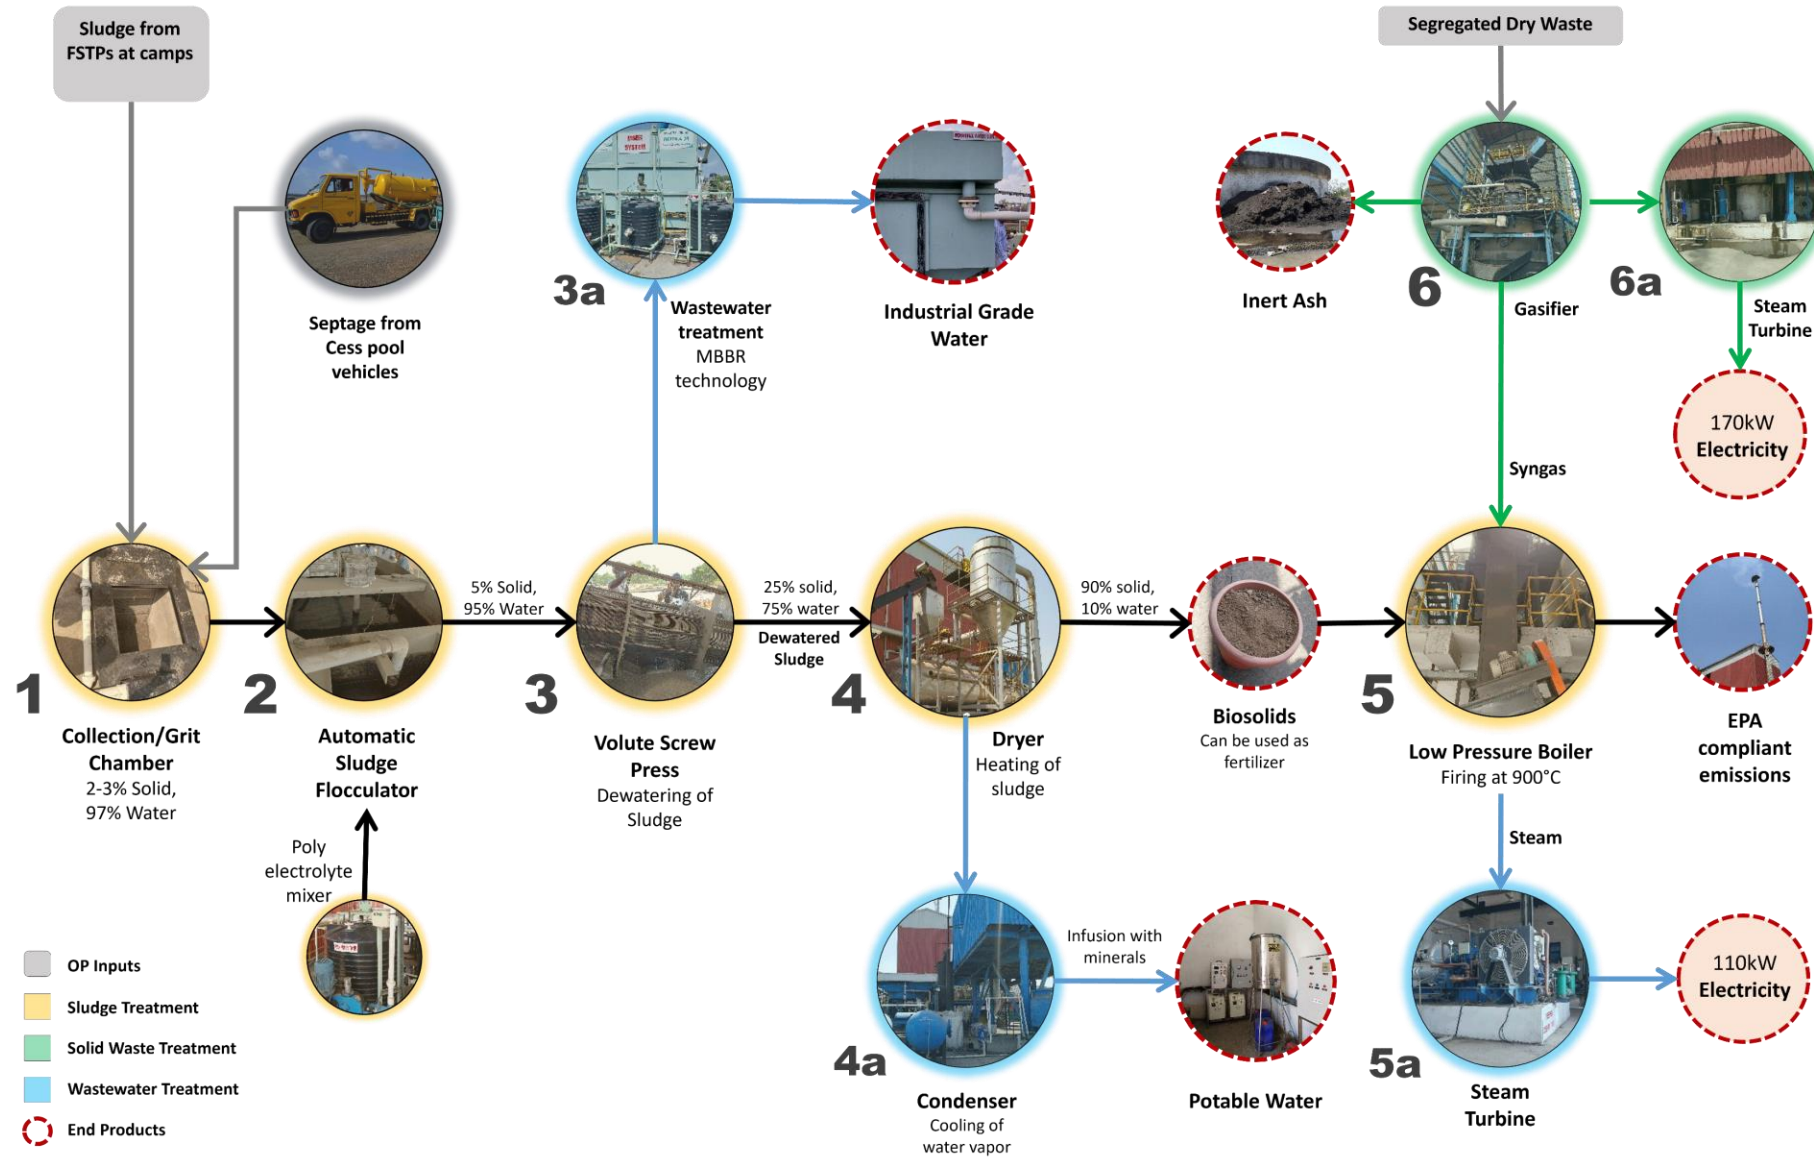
Sludge from FSTPs at camps

Segregated Dry Waste

Septage from Cess pool vehicles

3a

Wastewater treatment MBBR technology

Industrial Grade Water

Inert Ash

6

Gasifier

6a

Steam Turbine

170kW Electricity

Syngas

1

Collection/Grit Chamber
2-3% Solid, 97% Water

2

Automatic Sludge Flocculator

5% Solid, 95% Water

3

Volute Screw Press
Dewatering of Sludge

25% solid, 75% water

Dewatered Sludge

4

Dryer
Heating of sludge

90% solid, 10% water

Biosolids
Can be used as fertilizer

5

Low Pressure Boiler
Firing at 900°C

EPA compliant emissions

Poly electrolyte mixer

Steam

Infusion with minerals

4a

Condenser
Cooling of water vapor

Potable Water

5a

Steam Turbine

110kW Electricity

OP Inputs
Sludge Treatment
Solid Waste Treatment
Wastewater Treatment
End Products